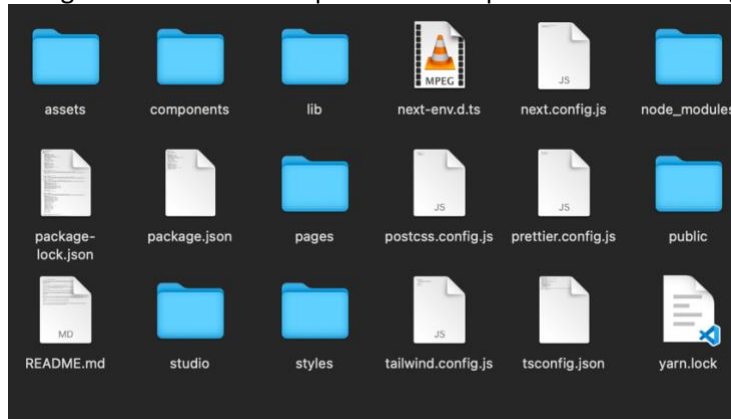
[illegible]

MPEG

JS

assets

components

lib

next-env.d.ts

next.config.js

node_modules

JS

JS

package-lock.json

package.json

pages

postcss.config.js

prettier.config.js

public

MD

JS

README.md

studio

styles

tailwind.config.js

tsconfig.json

yarn.lock